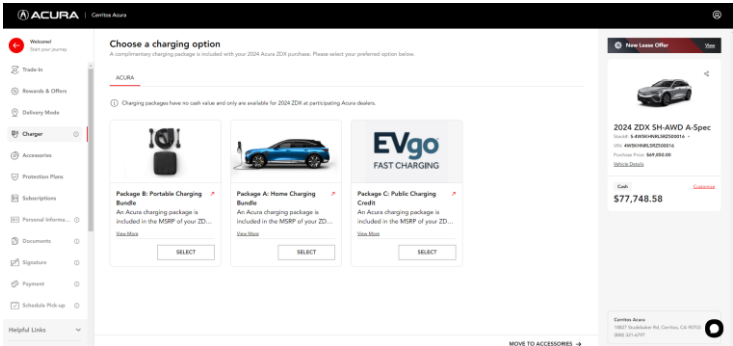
ACURA | Cerritos Acura

Welcome!
Start your journey

Trade-In

Rewards & Offers

Delivery Mode

Charger

Accessories

Protection Plans

Subscriptions

Personal Informa...

Documents

Signature

Payment

Schedule Pick-up

Helpful Links

Choose a charging option

A complimentary charging package is included with your 2024 Acura ZDX purchase. Please select your preferred option below.

ACURA

Charging packages have no cash value and only are available for 2024 ZDX at participating Acura dealers.

Package B: Portable Charging Bundle
An Acura charging package is included in the MSRP of your ZD...
View More
SELECT

Package A: Home Charging Bundle
An Acura charging package is included in the MSRP of your ZD...
View More
SELECT

EVgo
FAST CHARGING
Package C: Public Charging Credit
An Acura charging package is included in the MSRP of your ZD...
View More
SELECT

New Lease Offer View

2024 ZDX SH-AWD A-Spec
Stock#: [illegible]
VIN: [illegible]
Purchase Price: $69,850.00
Vehicle Details

Cash
Customize
$77,748.58

Cerritos Acura
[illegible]
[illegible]

MOVE TO ACCESSORIES →